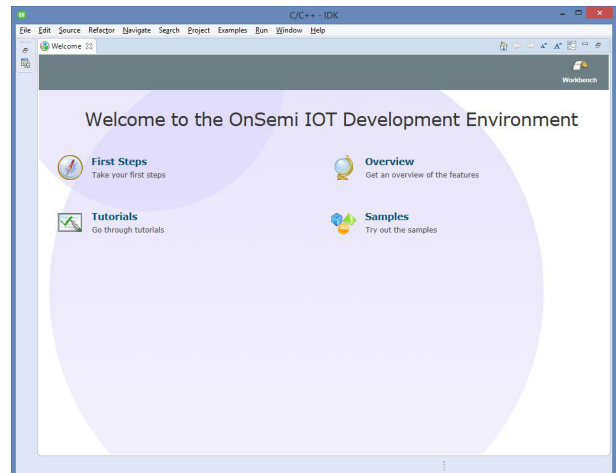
C/C++ - IDK

File Edit Source Refactor Navigate Search Project Examples Run Window Help

Welcome

Workbench

Welcome to the OnSemi IOT Development Environment

First Steps
Take your first steps

Overview
Get an overview of the features

Tutorials
Go through tutorials

Samples
Try out the samples